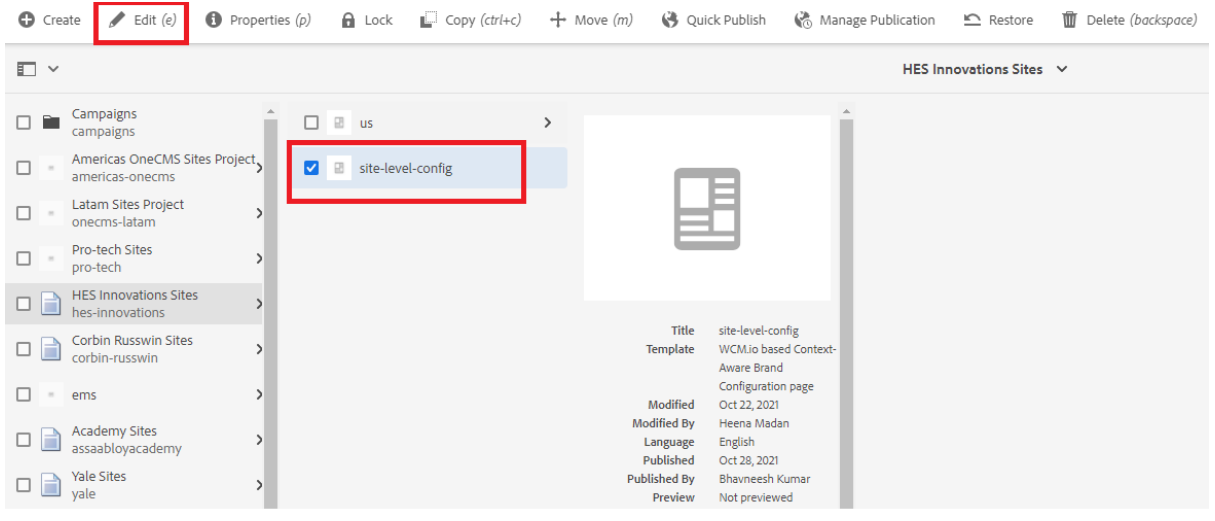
Create Edit (e) Properties (p) Lock Copy (ctrl+c) Move (m) Quick Publish Manage Publication Restore Delete (backspace)

HES Innovations Sites

Campaigns
campaigns

Americas OneCMS Sites Project
americas-onecms

Latam Sites Project
onecms-latam

Pro-tech Sites
pro-tech

HES Innovations Sites
hes-innovations

Corbin Russwin Sites
corbin-russwin

ems

Academy Sites
assaabloyacademy

Yale Sites
yale

us

site-level-config

| | |
|---|---|
| Title | site-level-config |
| Template | WCM.io based Context-Aware Brand Configuration page |
| Modified | Oct 22, 2021 |
| Modified By | Heena Madan |
| Language | English |
| Published | Oct 28, 2021 |
| Published By | Bhavneesh Kumar |
| Preview | Not previewed |